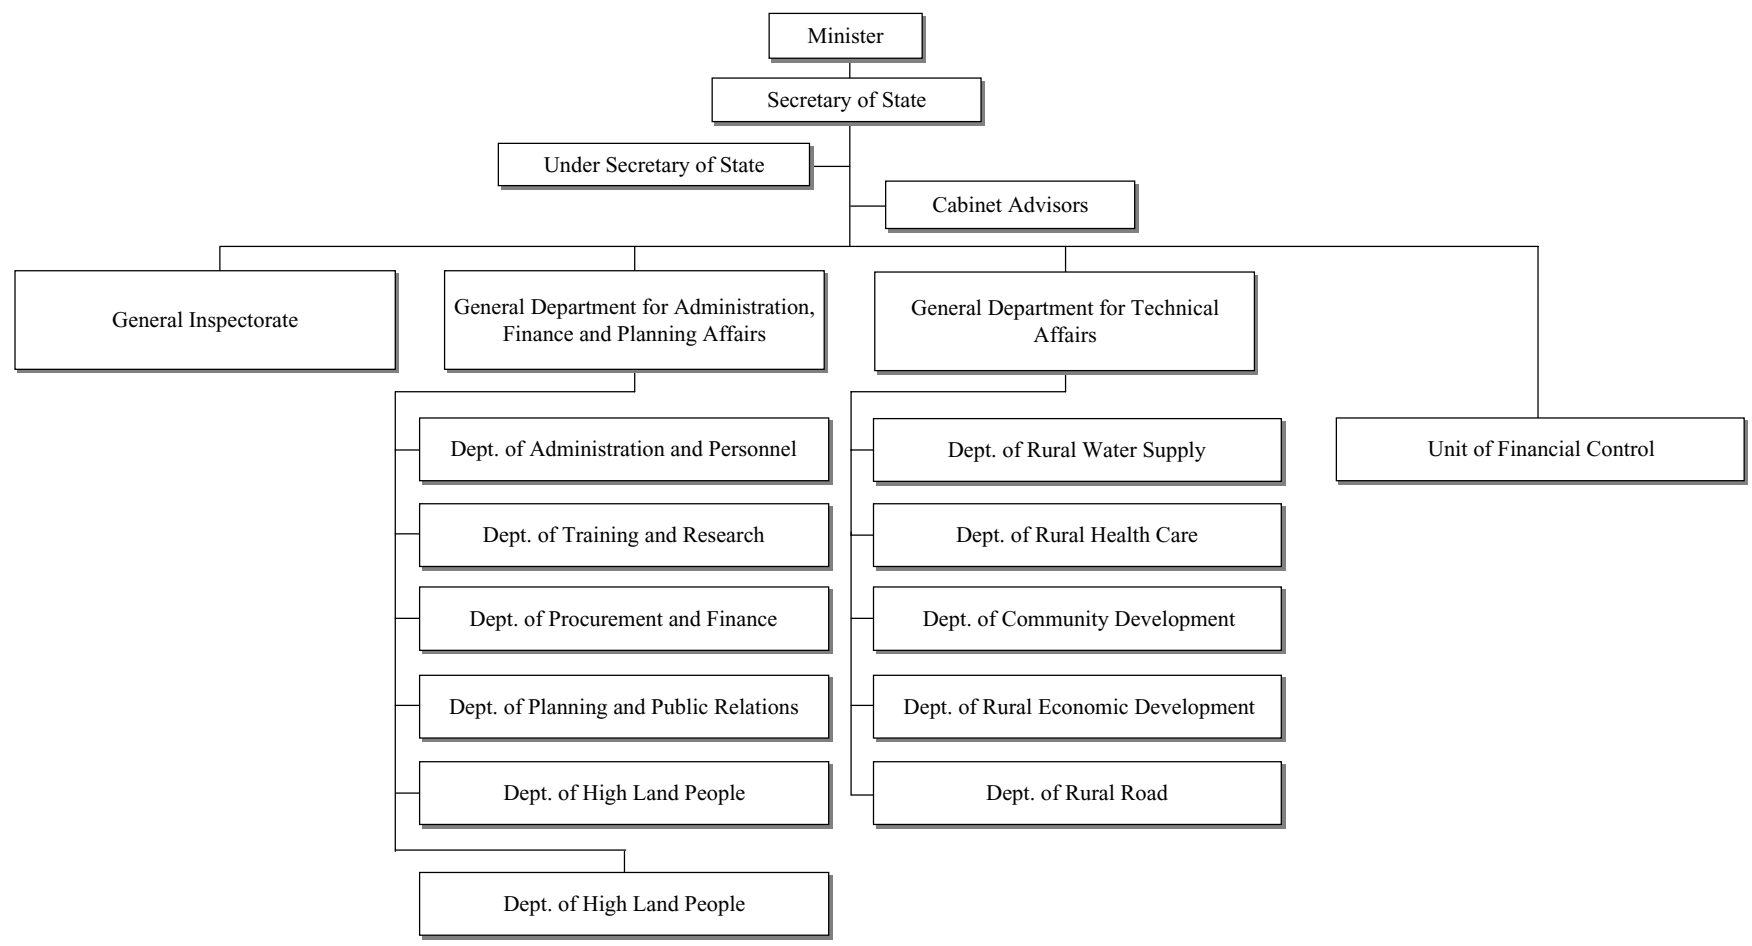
Minister

Secretary of State

Under Secretary of State

Cabinet Advisors

General Inspectorate

General Department for Administration, Finance and Planning Affairs

Dept. of Administration and Personnel

Dept. of Training and Research

Dept. of Procurement and Finance

Dept. of Planning and Public Relations

Dept. of High Land People

Dept. of High Land People

General Department for Technical Affairs

Dept. of Rural Water Supply

Dept. of Rural Health Care

Dept. of Community Development

Dept. of Rural Economic Development

Dept. of Rural Road

Unit of Financial Control